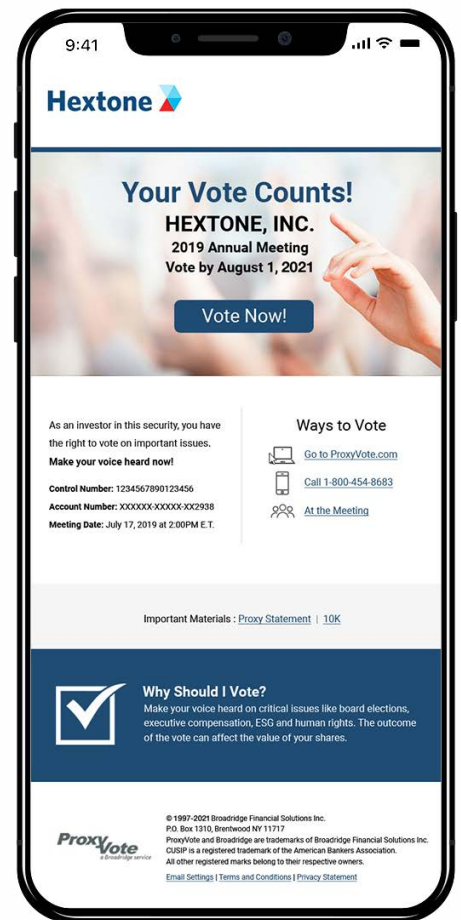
9:41

Hextone

Your Vote Counts!
HEXTONE, INC.
2019 Annual Meeting
Vote by August 1, 2021

Vote Now!

As an investor in this security, you have the right to vote on important issues.
Make your voice heard now!

Control Number: 1234567890123456
Account Number: XXXXXX-XXXXX-XX2938
Meeting Date: July 17, 2019 at 2:00PM E.T.

Ways to Vote
Go to ProxyVote.com
Call 1-800-454-8683
At the Meeting

Important Materials : Proxy Statement | 10K

Why Should I Vote?
Make your voice heard on critical issues like board elections, executive compensation, ESG and human rights. The outcome of the vote can affect the value of your shares.

ProxyVote a Broadridge service

© 1997-2021 Broadridge Financial Solutions Inc.
P.O. Box 1310, Brentwood NY 11717
ProxyVote and Broadridge are trademarks of Broadridge Financial Solutions Inc.
CUSIP is a registered trademark of the American Bankers Association.
All other registered marks belong to their respective owners.
Email Settings | Terms and Conditions | Privacy Statement